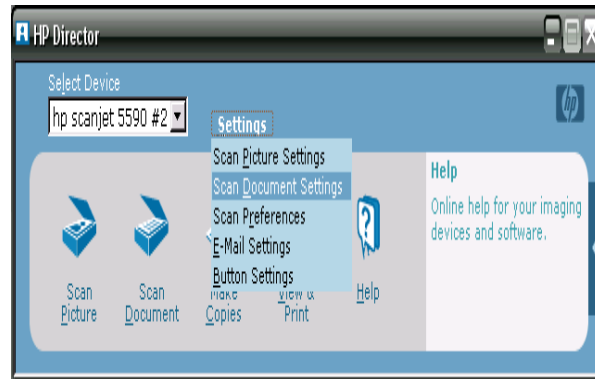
HP Director

Select Device

hp scanjet 5590 #2

Settings

Scan Picture Settings
Scan Document Settings
Scan Preferences
E-Mail Settings
Button Settings

Help

Online help for your imaging devices and software.

Scan Picture

Scan Document

Make Copies

View & Print

Help